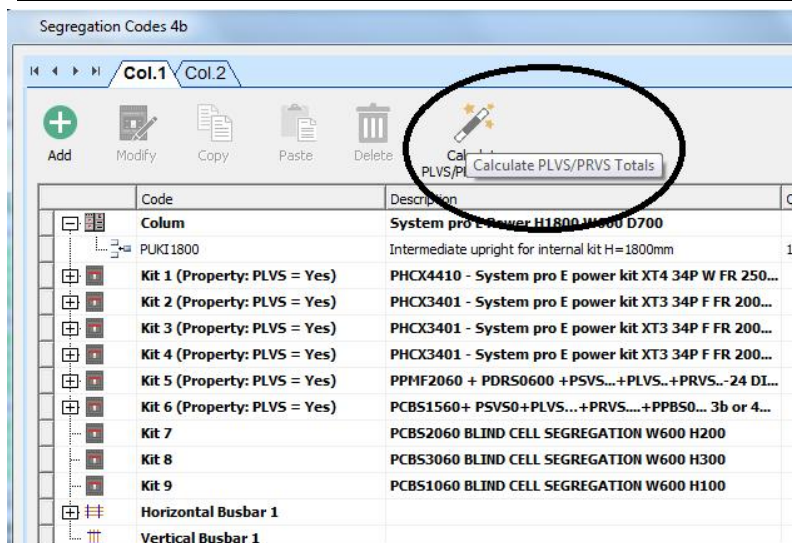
Segregation Codes 4b

Col.1 Col.2

Add Modify Copy Paste Delete Calc PLVS/PI

Calculate PLVS/PRVS Totals

| Code | Description | C |
|---|---|---|
| Colum | System pro E Power H1800 W600 D700 | |
| PUKI1800 | Intermediate upright for internal kit H=1800mm | 1 |
| Kit 1 (Property: PLVS = Yes) | PHCX4410 - System pro E power kit XT4 34P W FR 250... | |
| Kit 2 (Property: PLVS = Yes) | PHCX3401 - System pro E power kit XT3 34P F FR 200... | |
| Kit 3 (Property: PLVS = Yes) | PHCX3401 - System pro E power kit XT3 34P F FR 200... | |
| Kit 4 (Property: PLVS = Yes) | PHCX3401 - System pro E power kit XT3 34P F FR 200... | |
| Kit 5 (Property: PLVS = Yes) | PPMF2060 + PDRS0600 +PSVS...+PLVS..+PRVS..-24 DI... | |
| Kit 6 (Property: PLVS = Yes) | PCBS1560+ PSVS0+PLVS...+PRVS....+PPBS0... 3b or 4... | |
| Kit 7 | PCBS2060 BLIND CELL SEGREGATION W600 H200 | |
| Kit 8 | PCBS3060 BLIND CELL SEGREGATION W600 H300 | |
| Kit 9 | PCBS1060 BLIND CELL SEGREGATION W600 H100 | |
| Horizontal Busbar 1 | | |
| Vertical Busbar 1 | | |